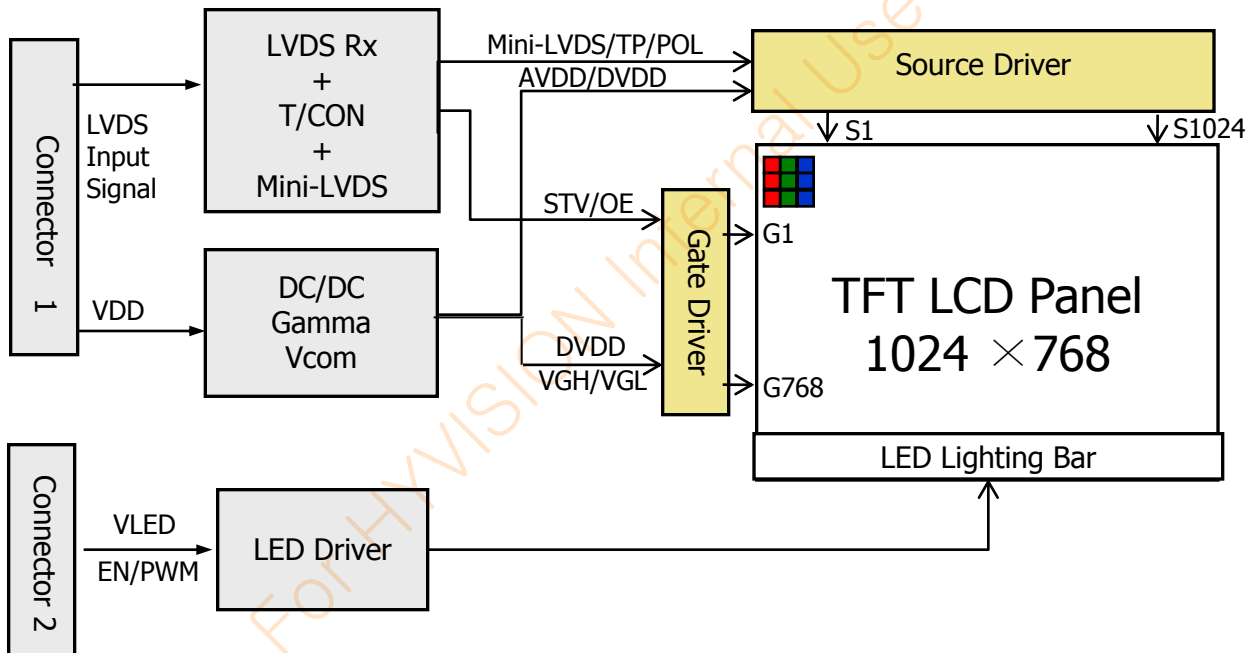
Connector 1

LVDS Input Signal

VDD

LVDS Rx
+
T/CON
+
Mini-LVDS

DC/DC
Gamma
Vcom

Mini-LVDS/TP/POL

AVDD/DVDD

Source Driver

S1

S1024

STV/OE

DVDD

VGH/VGL

Gate Driver

G1

G768

TFT LCD Panel
1024 $\times$768

LED Lighting Bar

Connector 2

VLED

EN/PWM

LED Driver

For HYVISION Internal Use